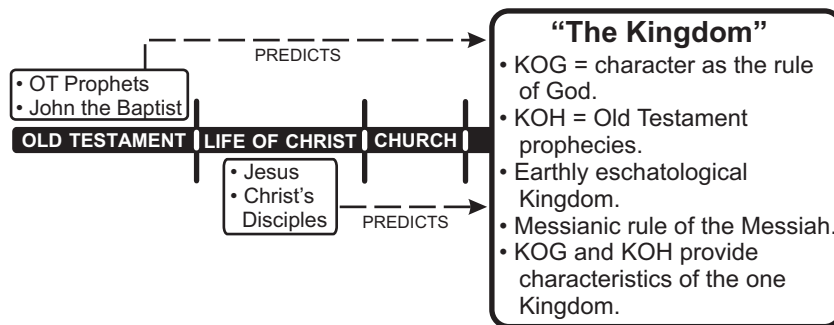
PREDICTS

• OT Prophets
• John the Baptist

OLD TESTAMENT | LIFE OF CHRIST | CHURCH

• Jesus
• Christ's Disciples

PREDICTS

"The Kingdom"
• KOG = character as the rule of God.
• KOH = Old Testament prophecies.
• Earthly eschatological Kingdom.
• Messianic rule of the Messiah.
• KOG and KOH provide characteristics of the one Kingdom.